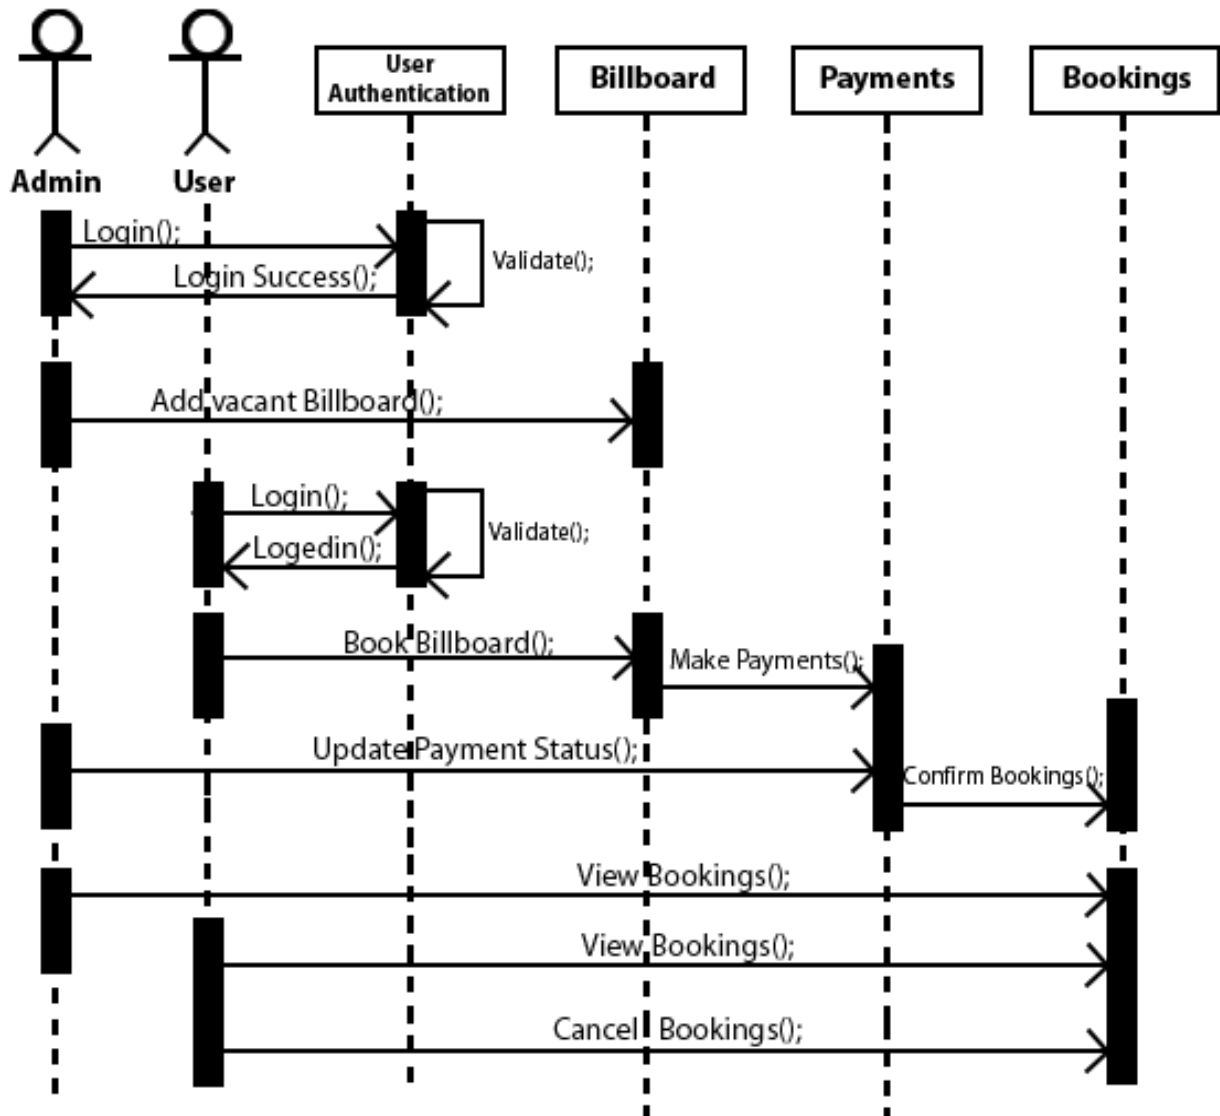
Admin

User

User Authentication

Billboard

Payments

Bookings

Login();

Login Success();

Validate();

Add vacant Billboard();

Login();

Logedin();

Validate();

Book Billboard();

Make Payments();

Update Payment Status();

Confirm Bookings();

View Bookings();

View Bookings();

Cancel Bookings();